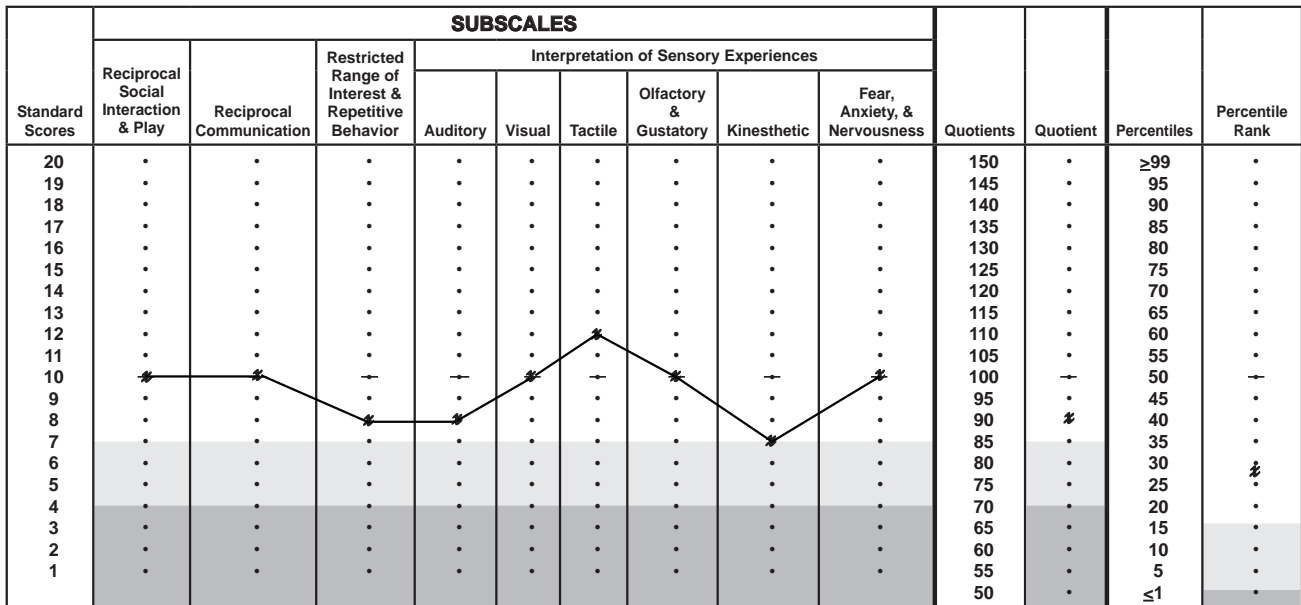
| Standard Scores | SUBSCALES: Reciprocal Social Interaction & Play | Reciprocal Communication | Restricted Range of Interest & Repetitive Behavior | Interpretation of Sensory Experiences: Auditory | Visual | Tactile | Olfactory & Gustatory | Kinesthetic | Fear, Anxiety, & Nervousness | Quotients | Quotient | Percentiles | Percentile Rank |
|---|---|---|---|---|---|---|---|---|---|---|---|---|---|
| 20 | • | • | • | • | • | • | • | • | • | 150 | • | ≥99 | • |
| 19 | • | • | • | • | • | • | • | • | • | 145 | • | 95 | • |
| 18 | • | • | • | • | • | • | • | • | • | 140 | • | 90 | • |
| 17 | • | • | • | • | • | • | • | • | • | 135 | • | 85 | • |
| 16 | • | • | • | • | • | • | • | • | • | 130 | • | 80 | • |
| 15 | • | • | • | • | • | • | • | • | • | 125 | • | 75 | • |
| 14 | • | • | • | • | • | • | • | • | • | 120 | • | 70 | • |
| 13 | • | • | • | • | • | • | • | • | • | 115 | • | 65 | • |
| 12 | • | • | • | • | • | • | • | • | • | 110 | • | 60 | • |
| 11 | • | • | • | • | • | • | • | • | • | 105 | • | 55 | • |
| 10 | • | • | • | • | • | • | • | • | • | 100 | • | 50 | • |
| 9 | • | • | • | • | • | • | • | • | • | 95 | • | 45 | • |
| 8 | • | • | • | • | • | • | • | • | • | 90 | • | 40 | • |
| 7 | • | • | • | • | • | • | • | • | • | 85 | • | 35 | • |
| 6 | • | • | • | • | • | • | • | • | • | 80 | • | 30 | • |
| 5 | • | • | • | • | • | • | • | • | • | 75 | • | 25 | • |
| 4 | • | • | • | • | • | • | • | • | • | 70 | • | 20 | • |
| 3 | • | • | • | • | • | • | • | • | • | 65 | • | 15 | • |
| 2 | • | • | • | • | • | • | • | • | • | 60 | • | 10 | • |
| 1 | • | • | • | • | • | • | • | • | • | 55 | • | 5 | • |
| | | | | | | | | | | 50 | • | ≤1 | • |